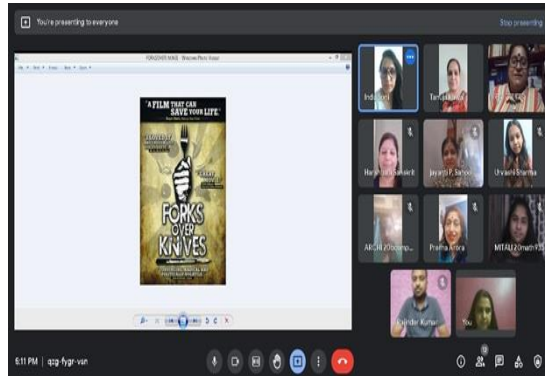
You're presenting to everyone

Stop presenting

FORKSOVER KNIVES - Windows Photo Viewer

"A FILM THAT CAN SAVE YOUR LIFE"

FORKS OVER KNIVES

Indu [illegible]

Tanu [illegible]

Harsh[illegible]

Jayanti P. Sahoo

Urvashi Sharma

ARCHI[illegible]

Prathia Arora

MITALI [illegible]

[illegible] Kumar

You

6:11 PM | qzg-fygr-van